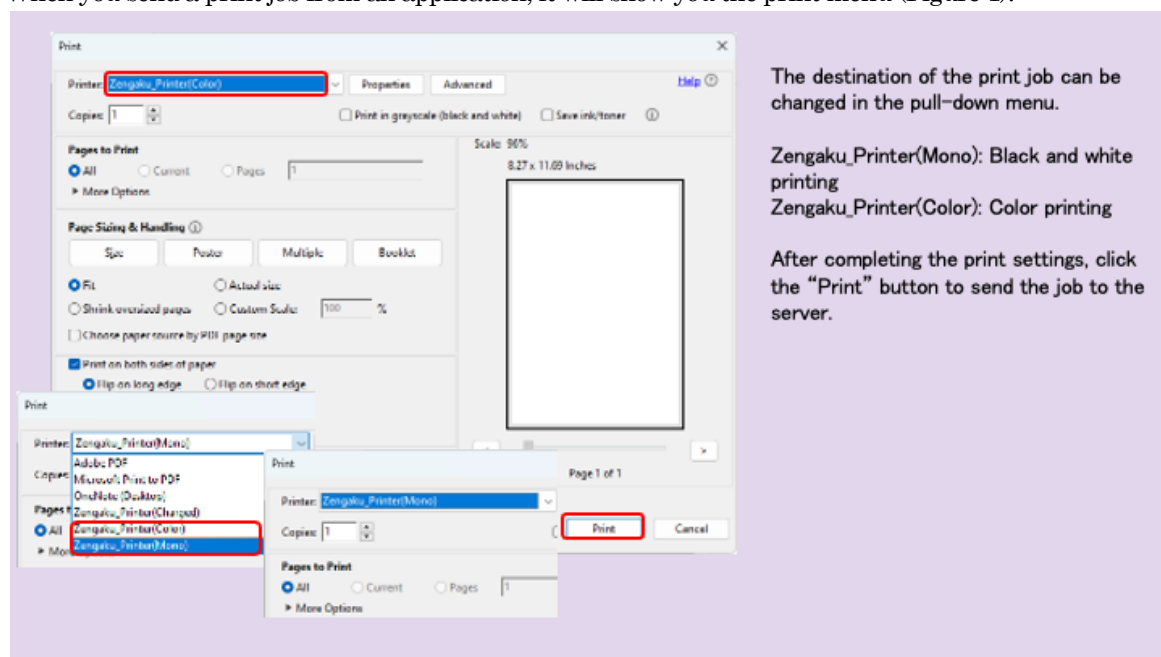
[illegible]

Print

Printer: Zengaku_Printer(Color) Properties Advanced Help

Copies: 1 Print in grayscale (black and white) Save ink/toner

Pages to Print
All Current Pages 1
More Options

Page Sizing & Handling
Size Poster Multiple Booklet
Fit Actual size
Shrink oversized pages Custom Scale: 100 %
Choose paper source by PDF page size

Print on both sides of paper
Flip on long edge Flip on short edge

Scale: 96%
8.27 x 11.69 Inches

Page 1 of 1

Print

Printer: Zengaku_Printer(Mono)
Copies
Adobe PDF
Microsoft Print to PDF
OneNote (Desktop)
Zengaku_Printer(Charged)
Zengaku_Printer(Color)
Zengaku_Printer(Mono)
Pages
All
More

Print

Printer: Zengaku_Printer(Mono)
Copies: 1
Print Cancel
Pages to Print
All Current Pages 1
More Options

The destination of the print job can be changed in the pull-down menu.

Zengaku_Printer(Mono): Black and white printing
Zengaku_Printer(Color): Color printing

After completing the print settings, click the "Print" button to send the job to the server.